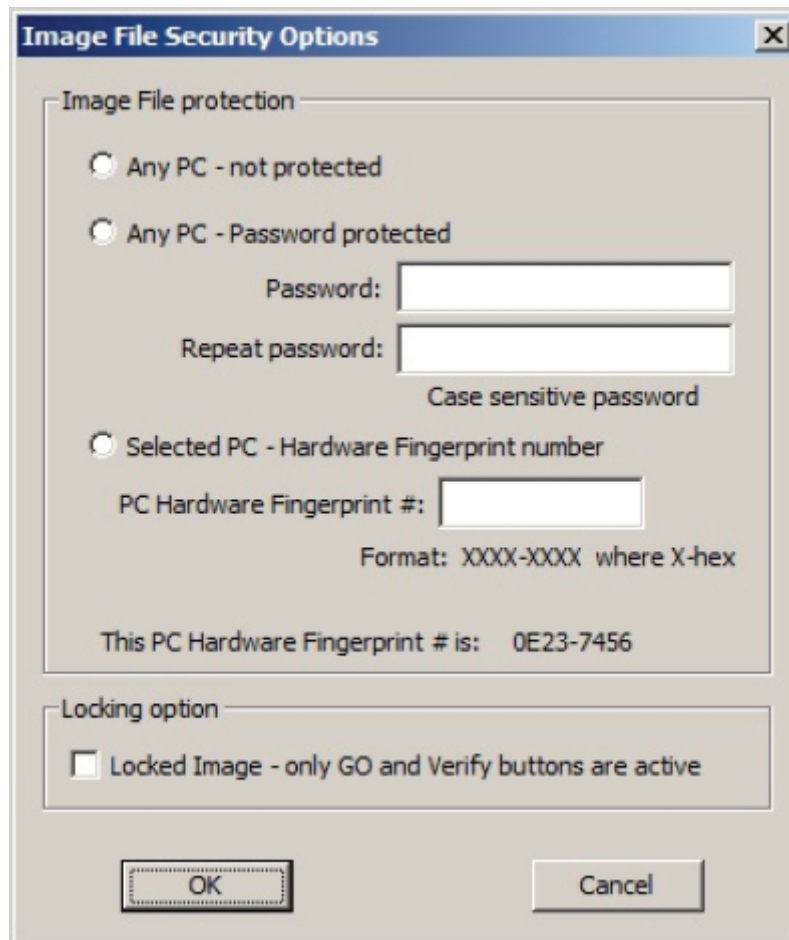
Image File Security Options

Image File protection

Any PC - not protected

Any PC - Password protected

Password:

Repeat password:

Case sensitive password

Selected PC - Hardware Fingerprint number

PC Hardware Fingerprint #:

Format: XXXX-XXXX where X-hex

This PC Hardware Fingerprint # is: 0E23-7456

Locking option

Locked Image - only GO and Verify buttons are active

OK

Cancel